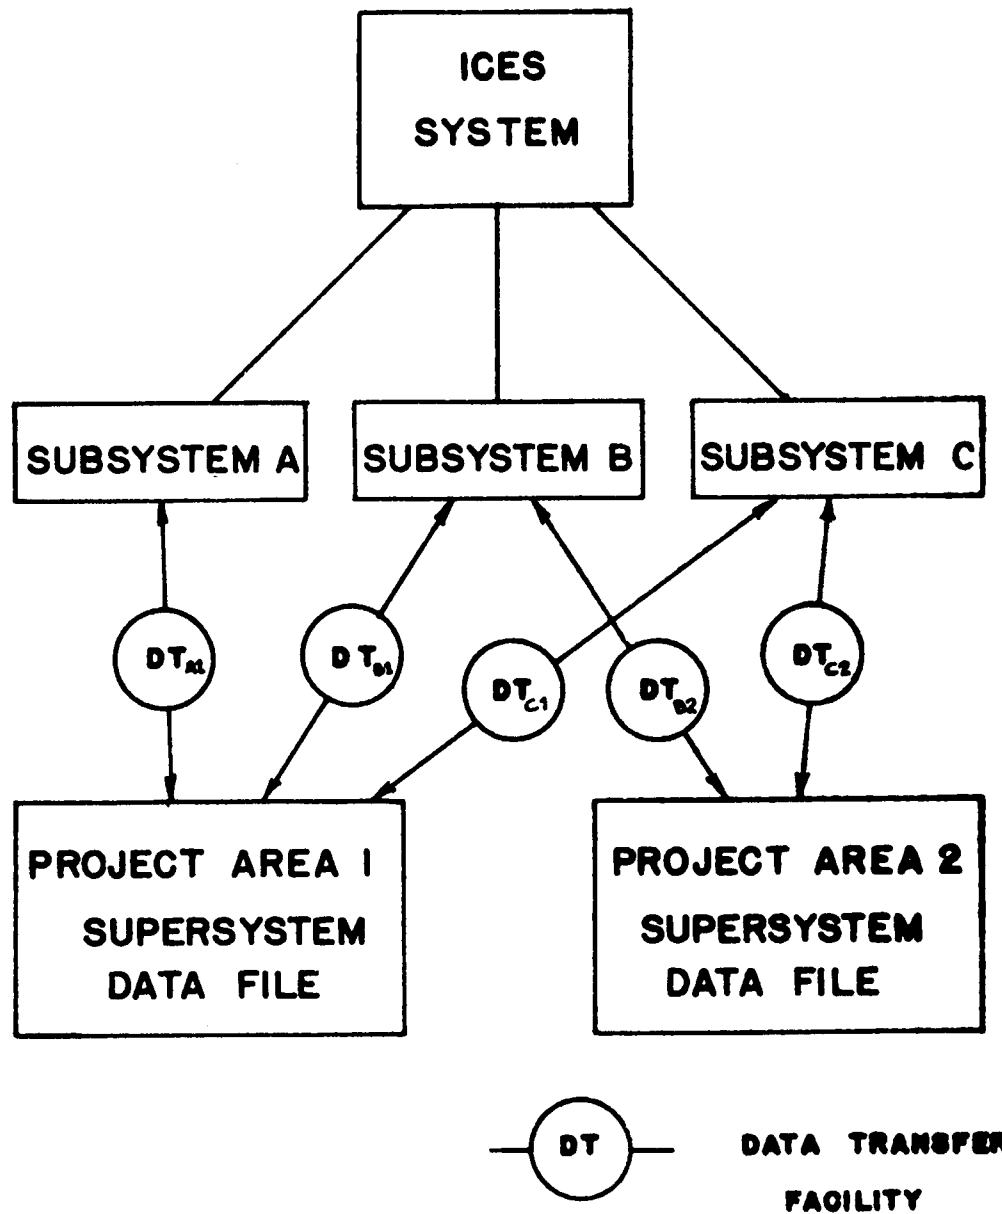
ICES SYSTEM

SUBSYSTEM A

SUBSYSTEM B

SUBSYSTEM C

$DT_{A1}$

$DT_{B1}$

$DT_{C1}$

$DT_{B2}$

$DT_{C2}$

PROJECT AREA 1 SUPERSYSTEM DATA FILE

PROJECT AREA 2 SUPERSYSTEM DATA FILE

DT

DATA TRANSFER FACILITY